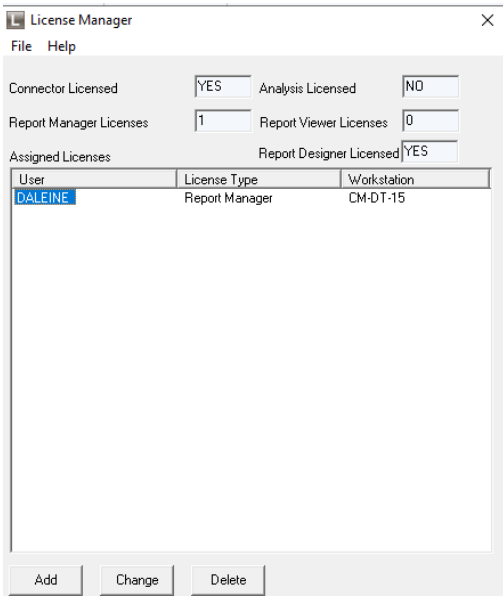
License Manager
×

File Help

Connector Licensed YES Analysis Licensed NO

Report Manager Licenses 1 Report Viewer Licenses 0

Assigned Licenses Report Designer Licensed YES

| User | License Type | Workstation |
|---|---|---|
| DALEINE | Report Manager | CM-DT-15 |

Add Change Delete